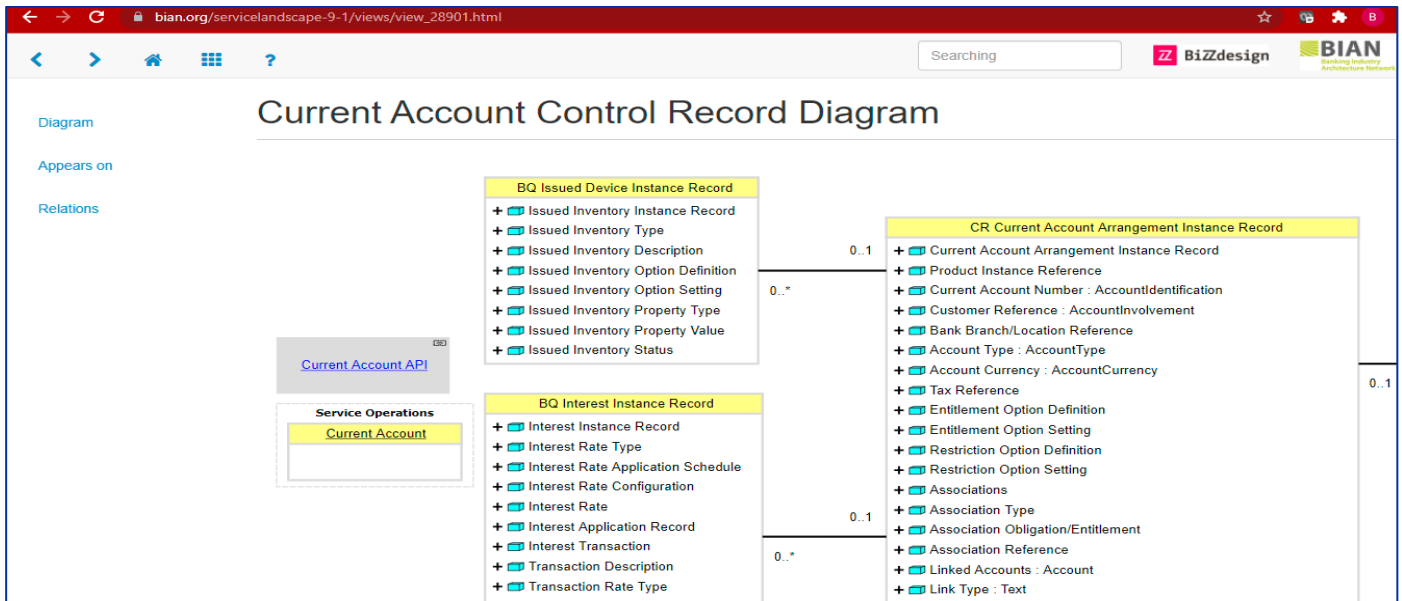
bian.org/servicelandscape-9-1/views/view_28901.html

B

Searching

BiZZdesign

BIAN
Banking Industry Architecture Network

Diagram

Appears on

Relations

Current Account Control Record Diagram

BQ Issued Device Instance Record
+ Issued Inventory Instance Record
+ Issued Inventory Type
+ Issued Inventory Description
+ Issued Inventory Option Definition
+ Issued Inventory Option Setting
+ Issued Inventory Property Type
+ Issued Inventory Property Value
+ Issued Inventory Status

0..1

0..*

CR Current Account Arrangement Instance Record
+ Current Account Arrangement Instance Record
+ Product Instance Reference
+ Current Account Number : AccountIdentification
+ Customer Reference : AccountInvolvement
+ Bank Branch/Location Reference
+ Account Type : AccountType
+ Account Currency : AccountCurrency
+ Tax Reference
+ Entitlement Option Definition
+ Entitlement Option Setting
+ Restriction Option Definition
+ Restriction Option Setting
+ Associations
+ Association Type
+ Association Obligation/Entitlement
+ Association Reference
+ Linked Accounts : Account
+ Link Type : Text

0..1

Current Account API

Service Operations
Current Account

BQ Interest Instance Record
+ Interest Instance Record
+ Interest Rate Type
+ Interest Rate Application Schedule
+ Interest Rate Configuration
+ Interest Rate
+ Interest Application Record
+ Interest Transaction
+ Transaction Description
+ Transaction Rate Type

0..1

0..*